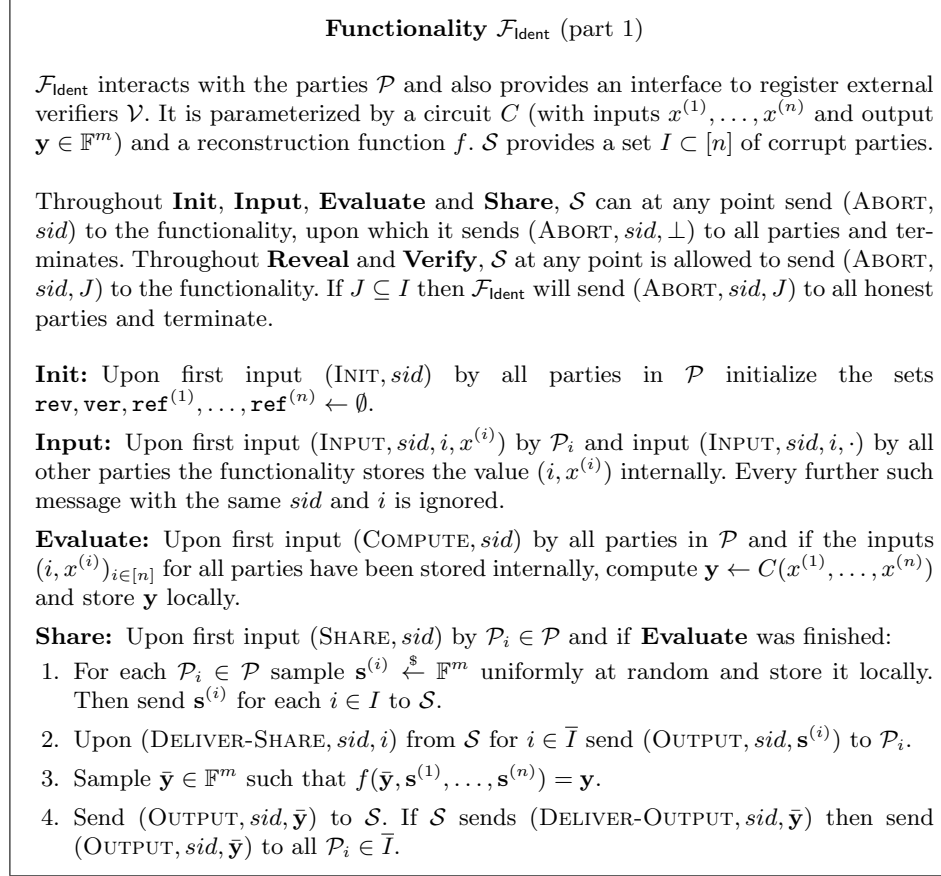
**Functionality $\mathcal{F}_{\mathsf{Ident}}$ (part 1)**

$\mathcal{F}_{\mathsf{Ident}}$ interacts with the parties $\mathcal{P}$ and also provides an interface to register external verifiers $\mathcal{V}$. It is parameterized by a circuit $C$ (with inputs $x^{(1)}, \dots, x^{(n)}$ and output $\mathbf{y} \in \mathbb{F}^m$) and a reconstruction function $f$. $\mathcal{S}$ provides a set $I \subset [n]$ of corrupt parties.

Throughout **Init**, **Input**, **Evaluate** and **Share**, $\mathcal{S}$ can at any point send (ABORT, $sid$) to the functionality, upon which it sends (ABORT, $sid, \perp$) to all parties and terminates. Throughout **Reveal** and **Verify**, $\mathcal{S}$ at any point is allowed to send (ABORT, $sid, J$) to the functionality. If $J \subseteq I$ then $\mathcal{F}_{\mathsf{Ident}}$ will send (ABORT, $sid, J$) to all honest parties and terminate.

**Init:** Upon first input (INIT, $sid$) by all parties in $\mathcal{P}$ initialize the sets $\mathtt{rev}, \mathtt{ver}, \mathtt{ref}^{(1)}, \dots, \mathtt{ref}^{(n)} \leftarrow \emptyset$.

**Input:** Upon first input (INPUT, $sid, i, x^{(i)}$) by $\mathcal{P}_i$ and input (INPUT, $sid, i, \cdot$) by all other parties the functionality stores the value $(i, x^{(i)})$ internally. Every further such message with the same $sid$ and $i$ is ignored.

**Evaluate:** Upon first input (COMPUTE, $sid$) by all parties in $\mathcal{P}$ and if the inputs $(i, x^{(i)})_{i \in [n]}$ for all parties have been stored internally, compute $\mathbf{y} \leftarrow C(x^{(1)}, \dots, x^{(n)})$ and store $\mathbf{y}$ locally.

**Share:** Upon first input (SHARE, $sid$) by $\mathcal{P}_i \in \mathcal{P}$ and if **Evaluate** was finished:

1. For each $\mathcal{P}_i \in \mathcal{P}$ sample $\mathbf{s}^{(i)} \overset{\$}{\leftarrow} \mathbb{F}^m$ uniformly at random and store it locally. Then send $\mathbf{s}^{(i)}$ for each $i \in I$ to $\mathcal{S}$.
2. Upon (DELIVER-SHARE, $sid, i$) from $\mathcal{S}$ for $i \in \overline{I}$ send (OUTPUT, $sid, \mathbf{s}^{(i)}$) to $\mathcal{P}_i$.
3. Sample $\bar{\mathbf{y}} \in \mathbb{F}^m$ such that $f(\bar{\mathbf{y}}, \mathbf{s}^{(1)}, \dots, \mathbf{s}^{(n)}) = \mathbf{y}$.
4. Send (OUTPUT, $sid, \bar{\mathbf{y}}$) to $\mathcal{S}$. If $\mathcal{S}$ sends (DELIVER-OUTPUT, $sid, \bar{\mathbf{y}}$) then send (OUTPUT, $sid, \bar{\mathbf{y}}$) to all $\mathcal{P}_i \in \overline{I}$.